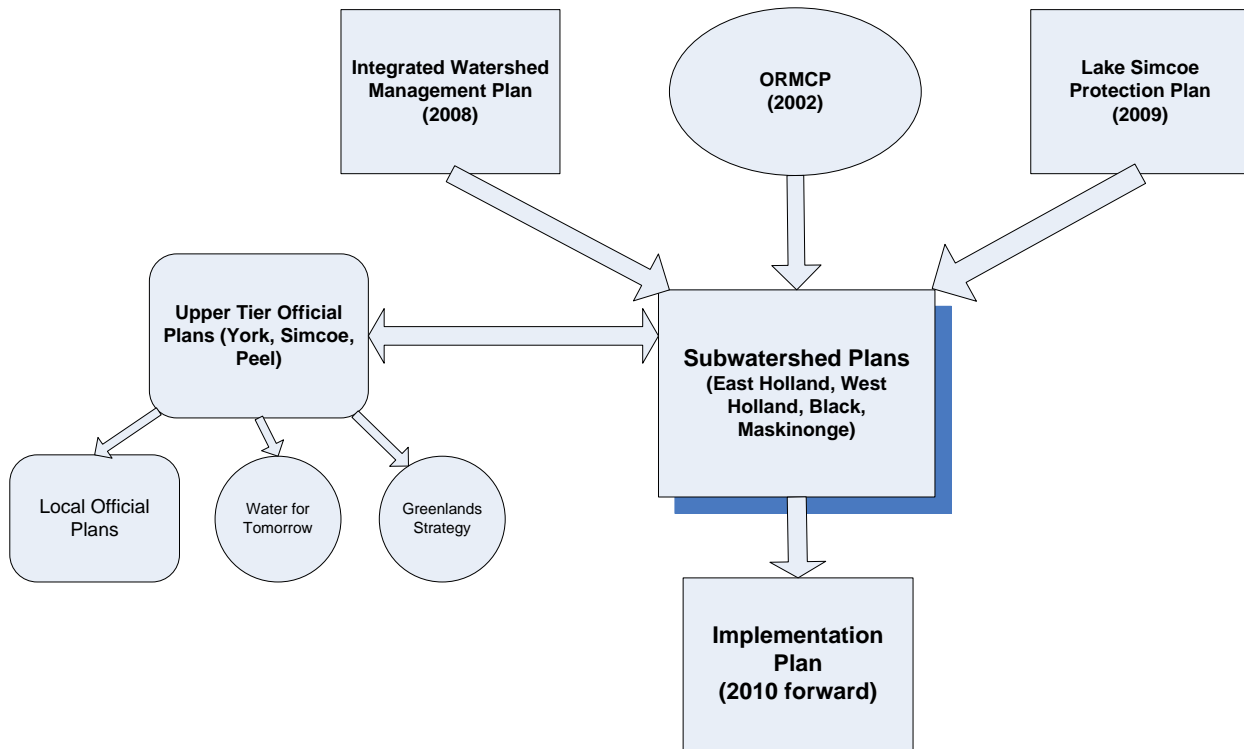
Integrated Watershed Management Plan (2008)

ORMCP (2002)

Lake Simcoe Protection Plan (2009)

Upper Tier Official Plans (York, Simcoe, Peel)

Subwatershed Plans (East Holland, West Holland, Black, Maskinonge)

Local Official Plans

Water for Tomorrow

Greenlands Strategy

Implementation Plan (2010 forward)